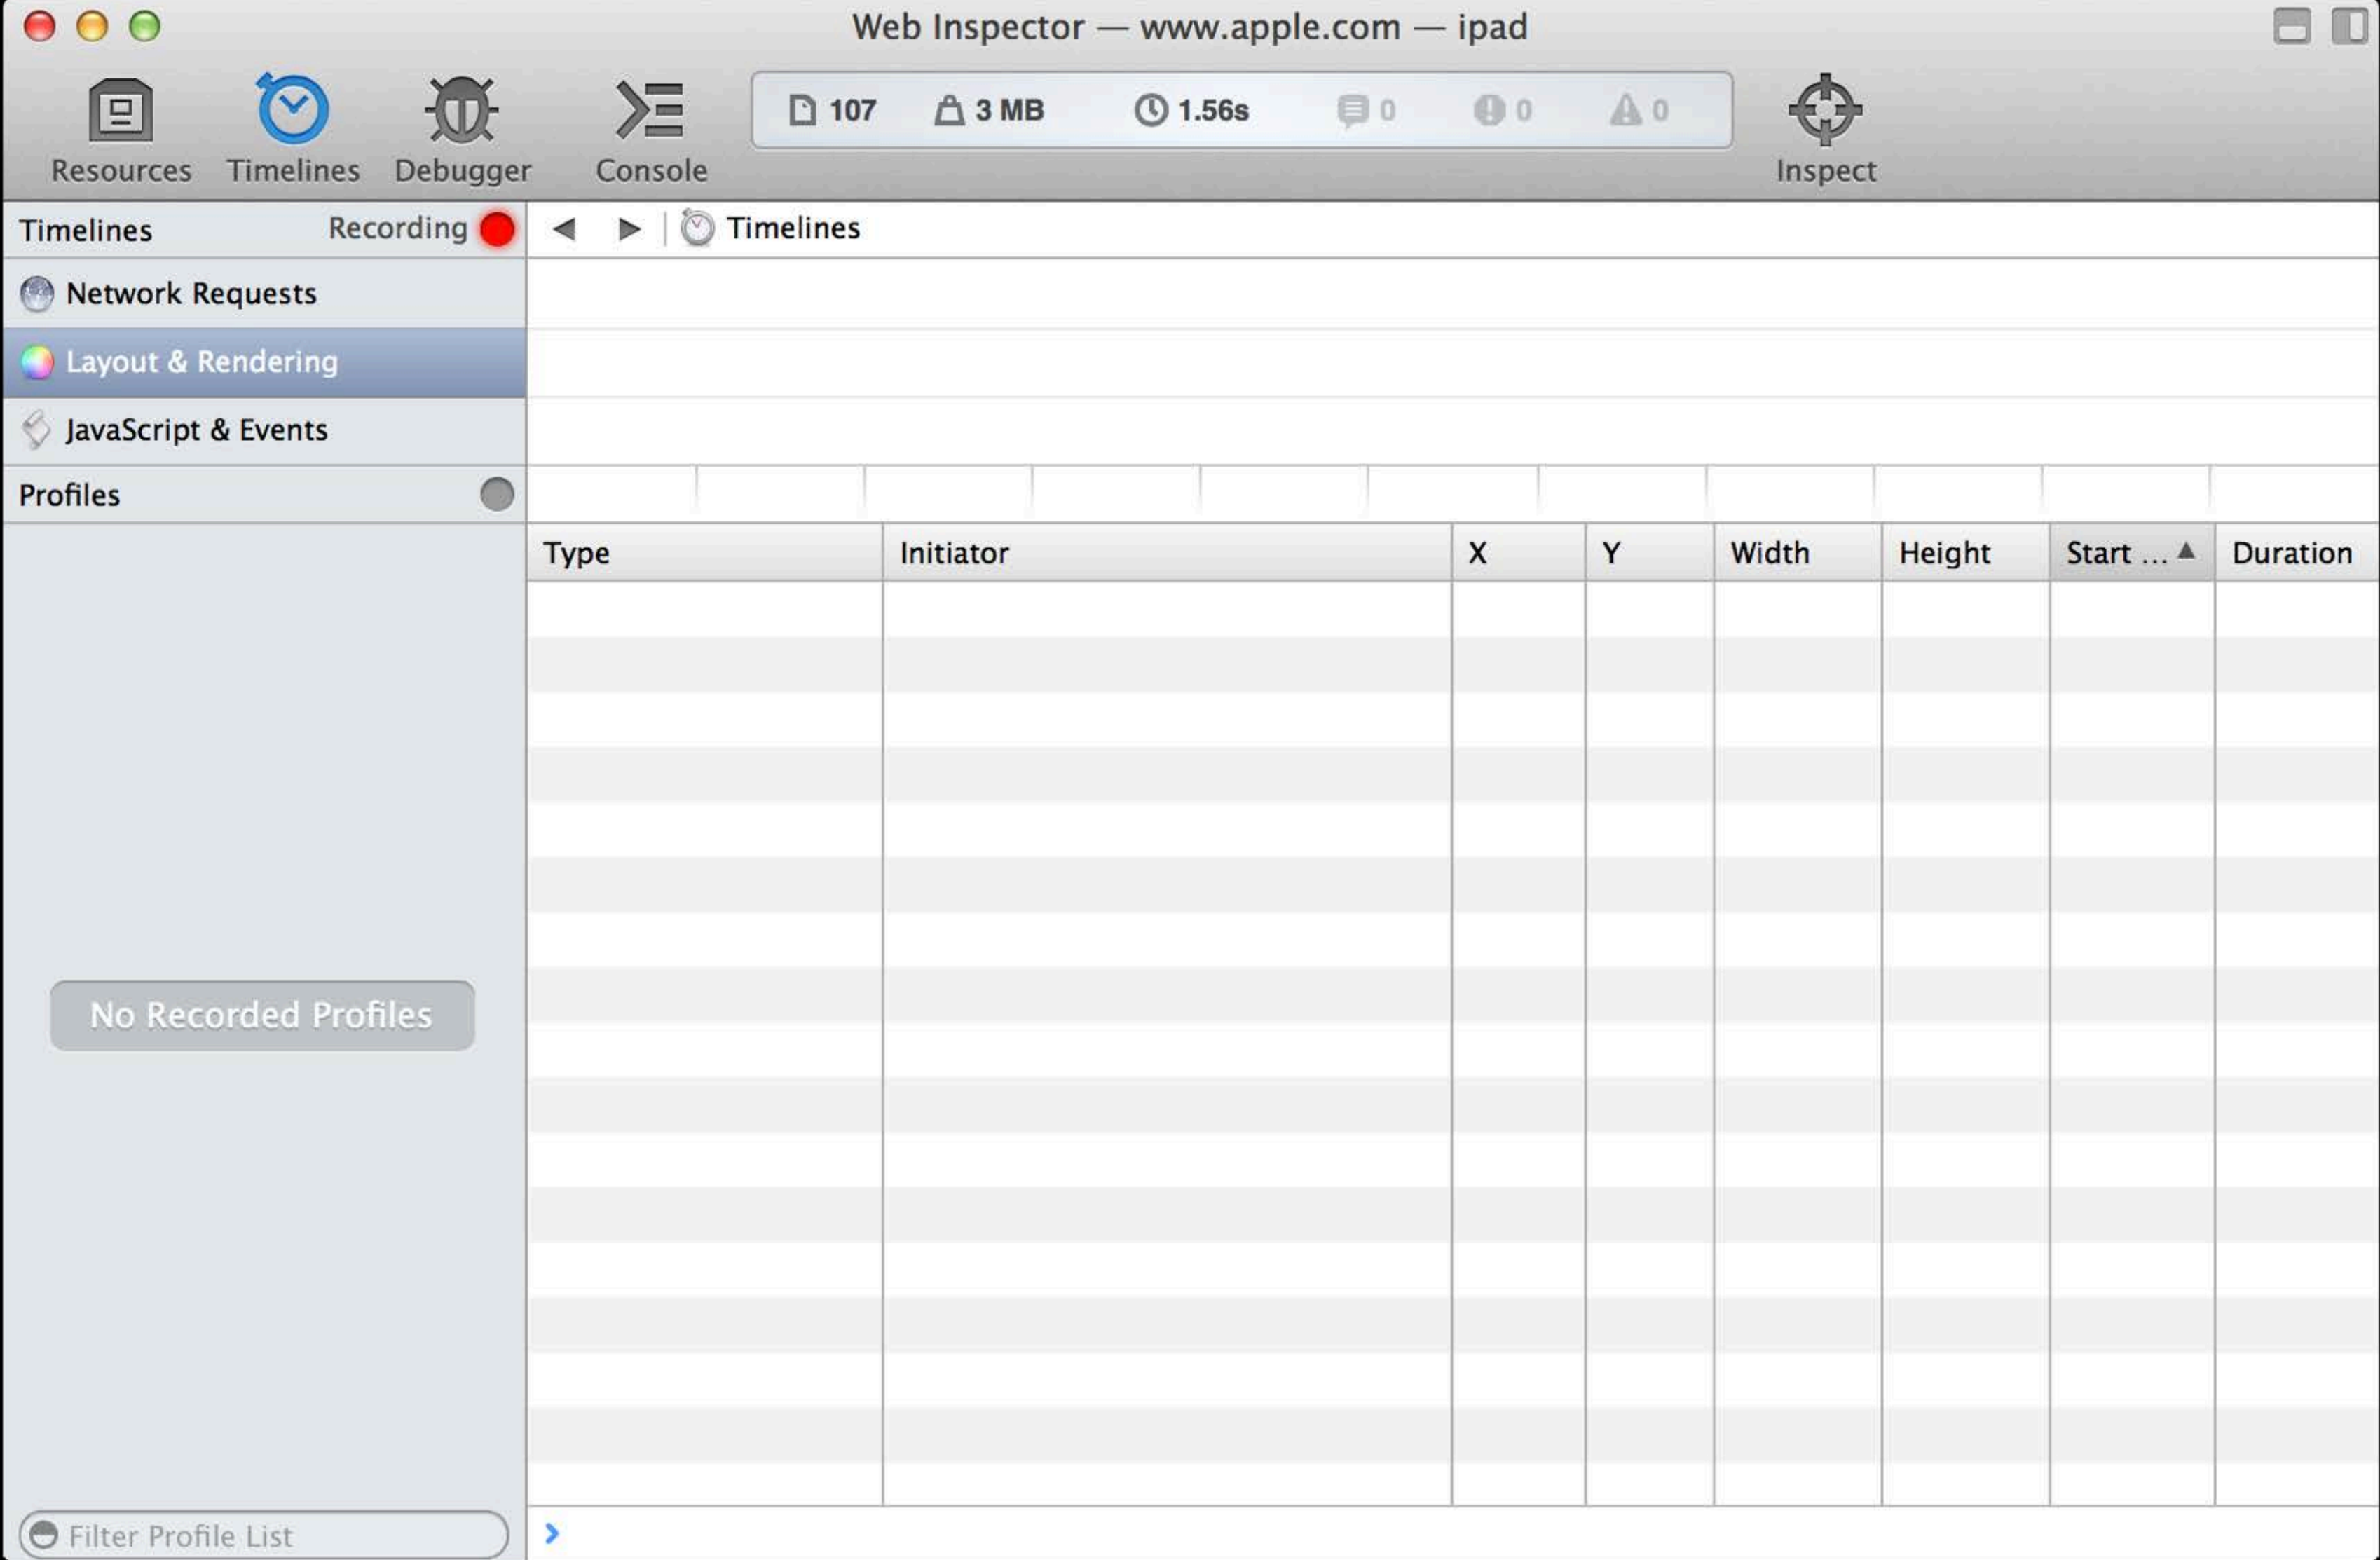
Web Inspector — www.apple.com — ipad

Resources Timelines Debugger Console

107 3 MB 1.56s 0 0 0

Inspect

Timelines Recording

Network Requests

Layout & Rendering

JavaScript & Events

Profiles

No Recorded Profiles

Filter Profile List

Timelines

| Type | Initiator | X | Y | Width | Height | Start ... | Duration |
|---|---|---|---|---|---|---|---|